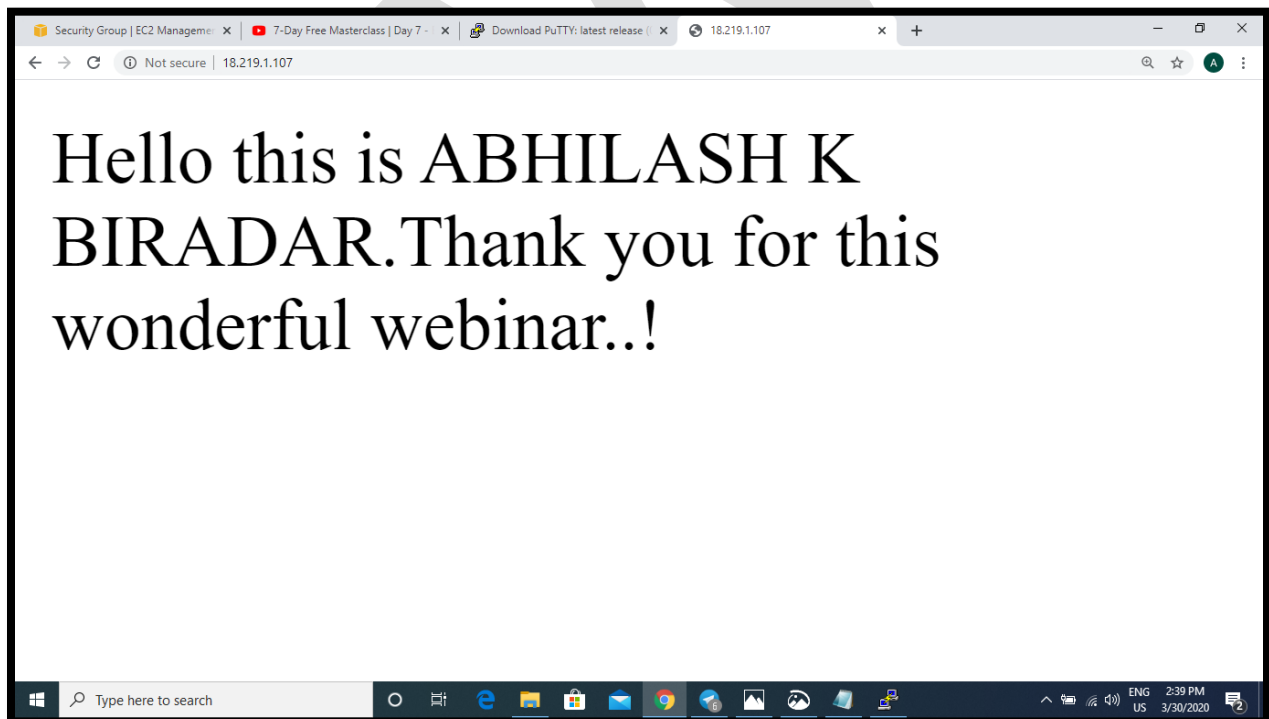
Security Group | EC2 Managemen ×
7-Day Free Masterclass | Day 7 - ×
Download PuTTY: latest release ( ×
18.219.1.107 ×
+

Not secure | 18.219.1.107

Hello this is ABHILASH K BIRADAR.Thank you for this wonderful webinar..!

Type here to search
ENG US
2:39 PM 3/30/2020
2